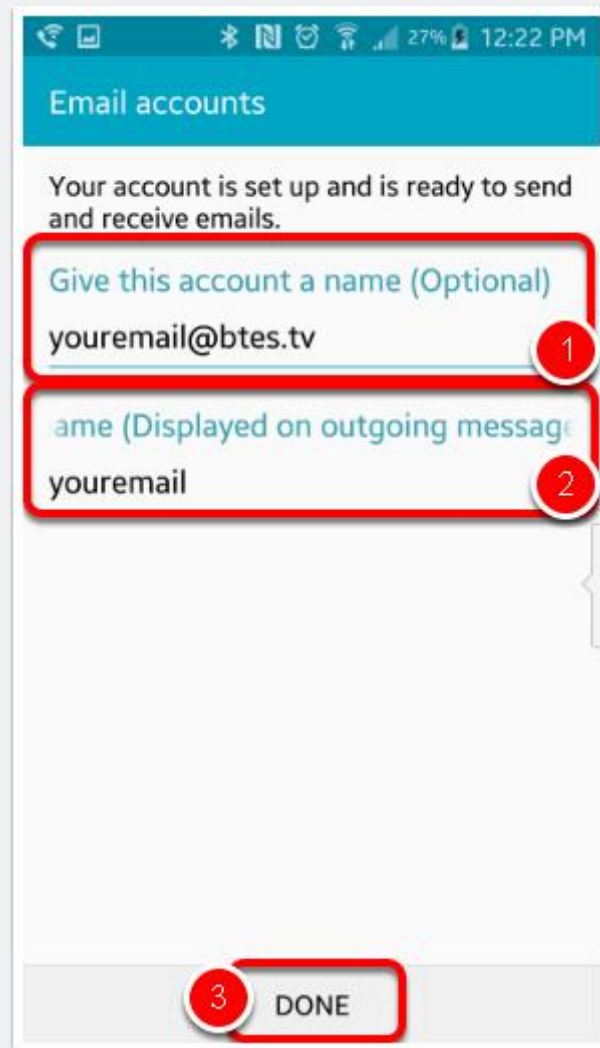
27% 12:22 PM

Email accounts

Your account is set up and is ready to send and receive emails.

Give this account a name (Optional)

youremail@btes.tv

1

ame (Displayed on outgoing messag

youremail

2

3

DONE